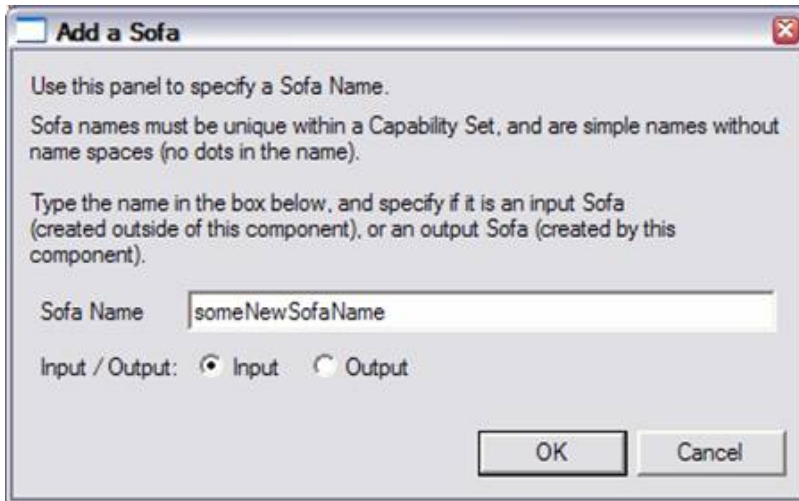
Add a Sofa

Use this panel to specify a Sofa Name.

Sofa names must be unique within a Capability Set, and are simple names without name spaces (no dots in the name).

Type the name in the box below, and specify if it is an input Sofa (created outside of this component), or an output Sofa (created by this component).

Sofa Name someNewSofaName

Input / Output: Input Output

OK Cancel